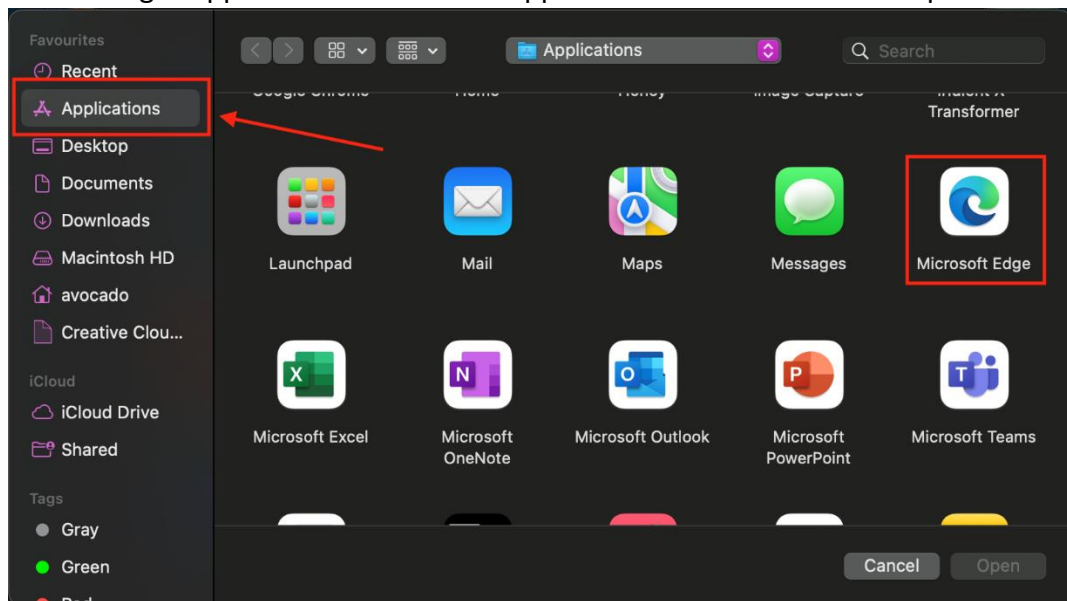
Favourites
Recent
Applications
Desktop
Documents
Downloads
Macintosh HD
avocado
Creative Clou...
iCloud
iCloud Drive
Shared
Tags
Gray
Green

Applications
Search

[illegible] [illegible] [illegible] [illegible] Transformer

Launchpad
Mail
Maps
Messages
Microsoft Edge
Microsoft Excel
Microsoft OneNote
Microsoft Outlook
Microsoft PowerPoint
Microsoft Teams

Cancel
Open